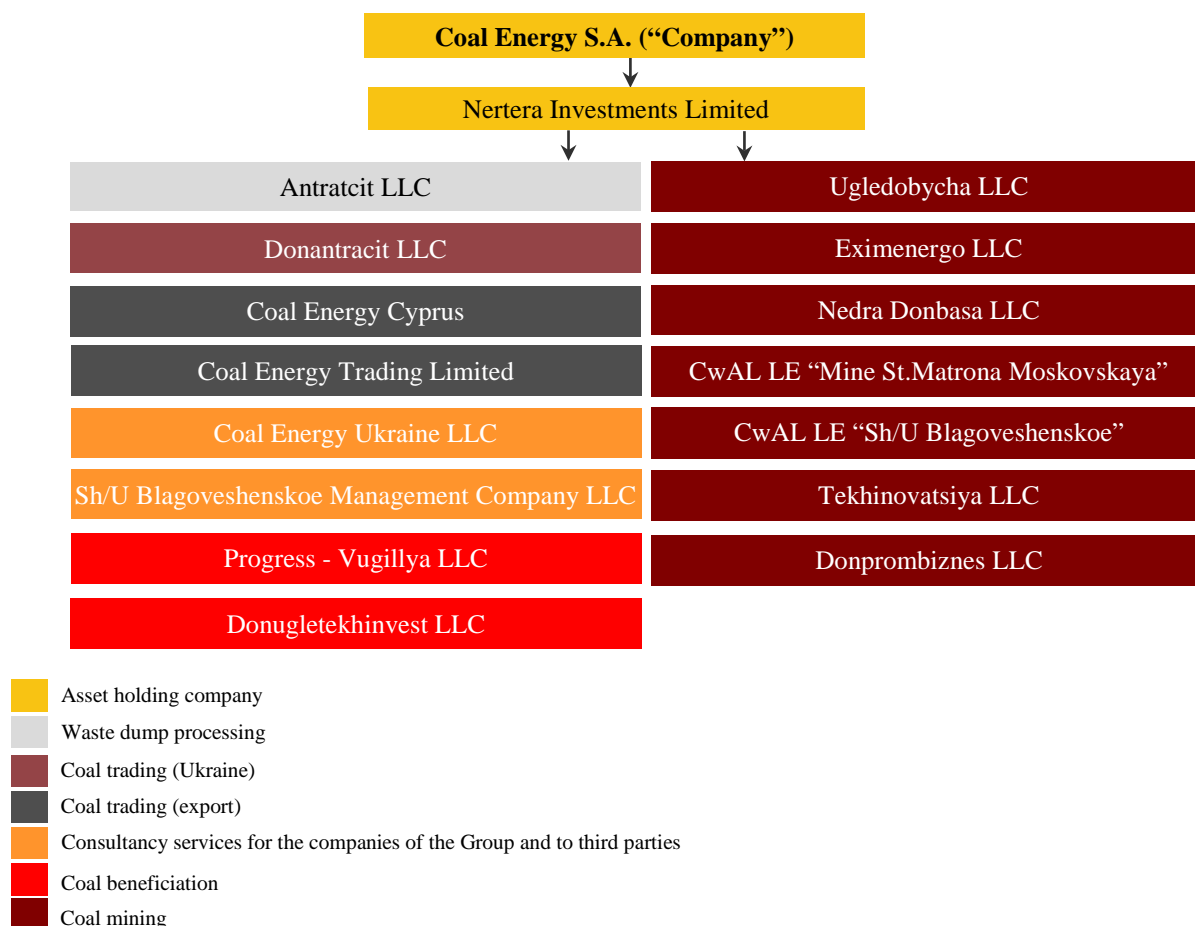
Coal Energy S.A. (“Company”)

Nertera Investments Limited

Antratcit LLC

Donantracit LLC

Coal Energy Cyprus

Coal Energy Trading Limited

Coal Energy Ukraine LLC

Sh/U Blagoveshenskoe Management Company LLC

Progress - Vugillya LLC

Donugletekhinvest LLC

Ugledobycha LLC

Eximenergo LLC

Nedra Donbasa LLC

CwAL LE “Mine St.Matrona Moskovskaya”

CwAL LE “Sh/U Blagoveshenskoe”

Tekhinovatsiya LLC

Donprombiznes LLC

Asset holding company

Waste dump processing

Coal trading (Ukraine)

Coal trading (export)

Consultancy services for the companies of the Group and to third parties

Coal beneficiation

Coal mining